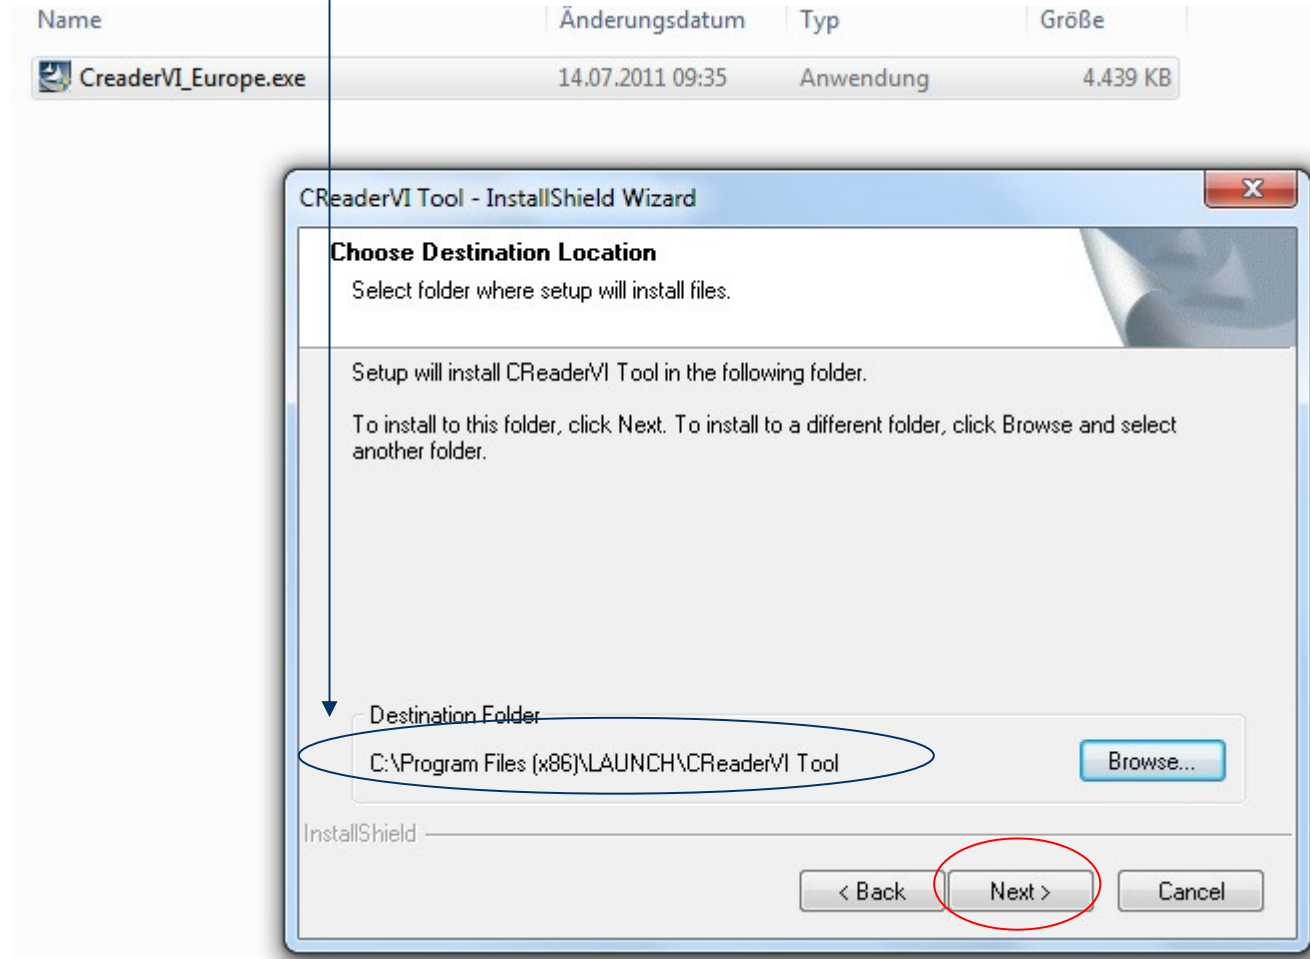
| Name | Änderungsdatum | Typ | Größe |
|---|---|---|---|
| CreaderVI_Europe.exe | 14.07.2011 09:35 | Anwendung | 4.439 KB |

CReaderVI Tool - InstallShield Wizard

Choose Destination Location

Select folder where setup will install files.

Setup will install CReaderVI Tool in the following folder.

To install to this folder, click Next. To install to a different folder, click Browse and select another folder.

Destination Folder

C:\Program Files (x86)\LAUNCH\CReaderVI Tool

Browse...

InstallShield

< Back

Next >

Cancel